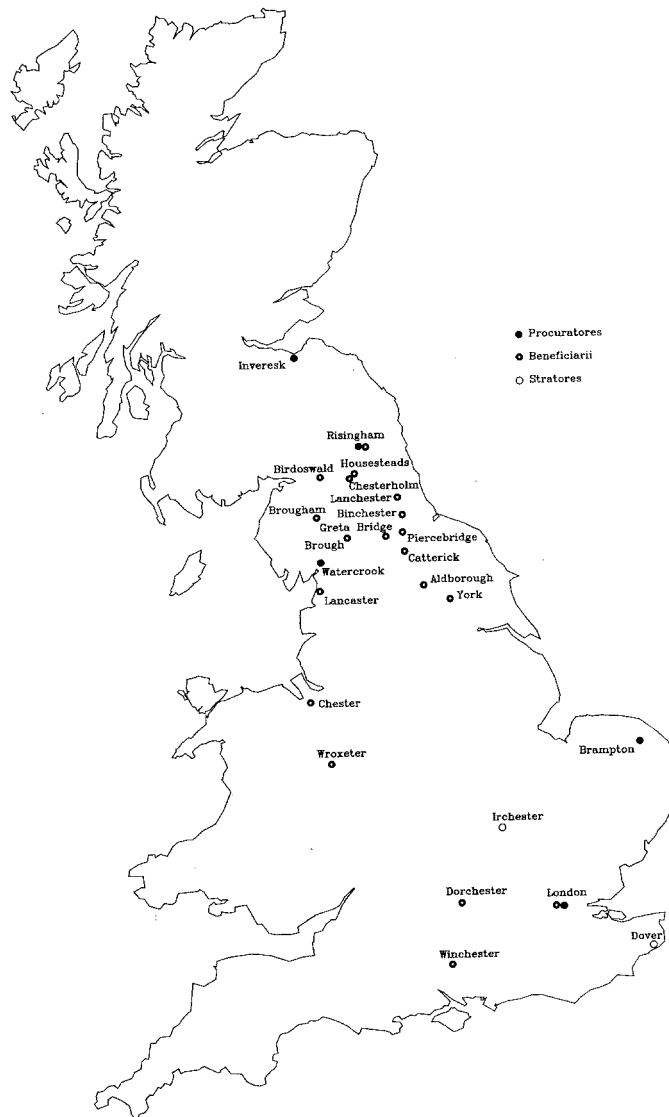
Procuratores
Beneficiarii
Stratores

Inveresk
Risingham
Housesteads
Birdoswald
Chesterholm
Lanchester
Brougham
Binchester
Greta Bridge
Piercebridge
Brough
Catterick
Watercrook
Aldborough
York
Lancaster
Chester
Wroxeter
Brampton
Irchester
Dorchester
London
Dover
Winchester